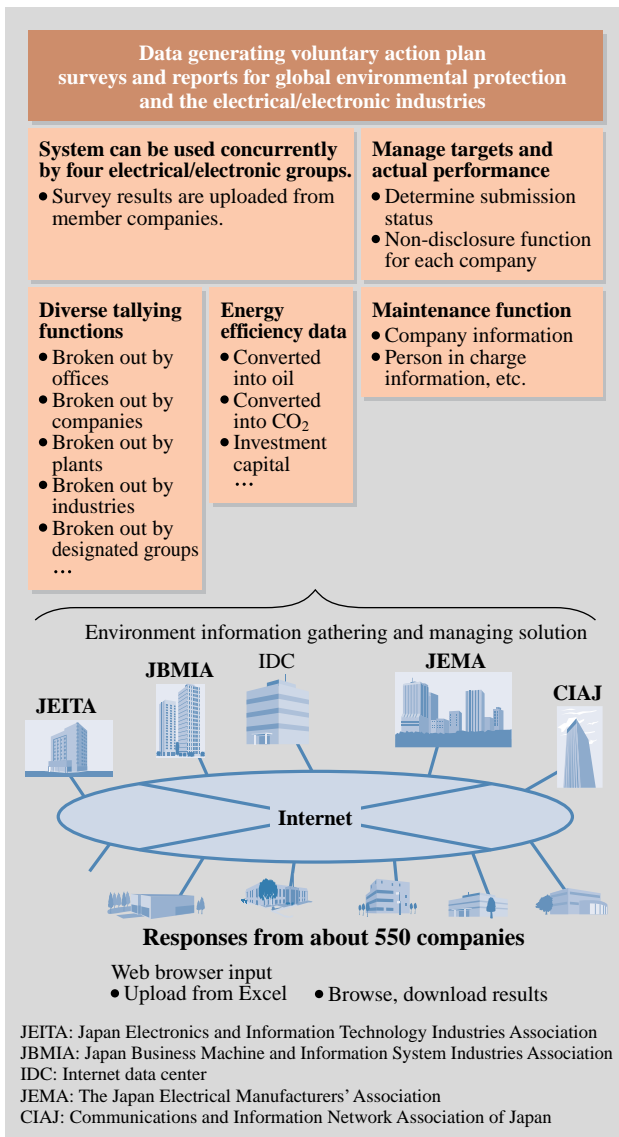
Data generating voluntary action plan surveys and reports for global environmental protection and the electrical/electronic industries

System can be used concurrently by four electrical/electronic groups.
• Survey results are uploaded from member companies.

Manage targets and actual performance
• Determine submission status
• Non-disclosure function for each company

Diverse tallying functions
• Broken out by offices
• Broken out by companies
• Broken out by plants
• Broken out by industries
• Broken out by designated groups
…

Energy efficiency data
• Converted into oil
• Converted into $CO_2$
• Investment capital
…

Maintenance function
• Company information
• Person in charge information, etc.

Environment information gathering and managing solution

JEITA

JBMIA

IDC

JEMA

CIAJ

Internet

Responses from about 550 companies

Web browser input
• Upload from Excel • Browse, download results

JEITA: Japan Electronics and Information Technology Industries Association
JBMIA: Japan Business Machine and Information System Industries Association
IDC: Internet data center
JEMA: The Japan Electrical Manufacturers' Association
CIAJ: Communications and Information Network Association of Japan